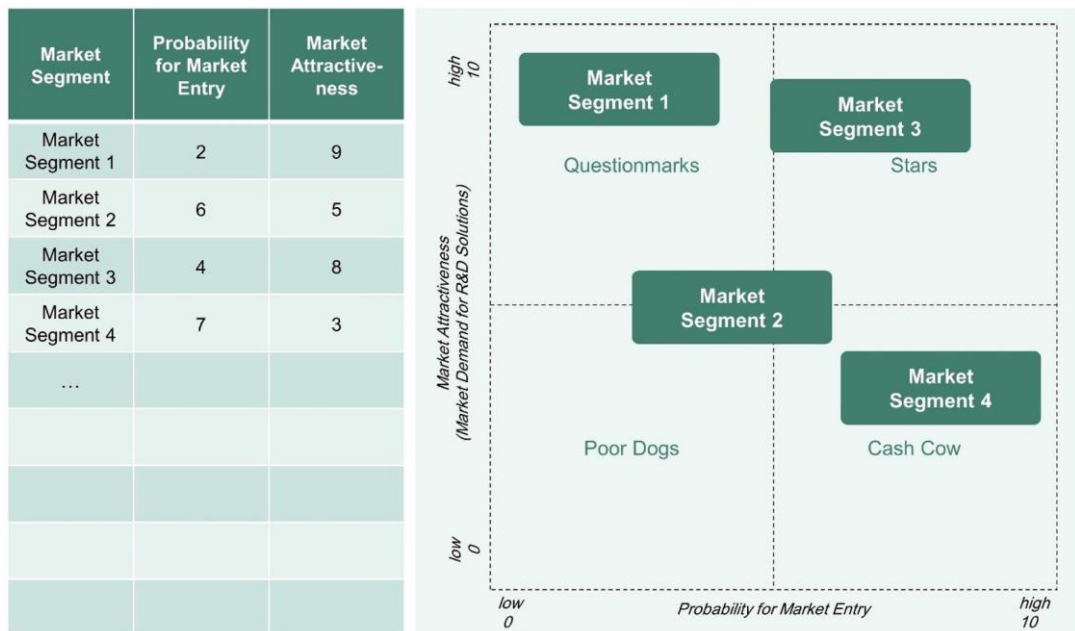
| Market Segment | Probability for Market Entry | Market Attractiveness |
|---|---|---|
| Market Segment 1 | 2 | 9 |
| Market Segment 2 | 6 | 5 |
| Market Segment 3 | 4 | 8 |
| Market Segment 4 | 7 | 3 |
| … | | |
| | | |
| | | |
| | | |
| | | |

high 10

Market Segment 1

Market Segment 3

Questionmarks

Stars

Market Attractiveness (Market Demand for R&D Solutions)

Market Segment 2

Market Segment 4

Poor Dogs

Cash Cow

low 0

low 0

Probability for Market Entry

high 10